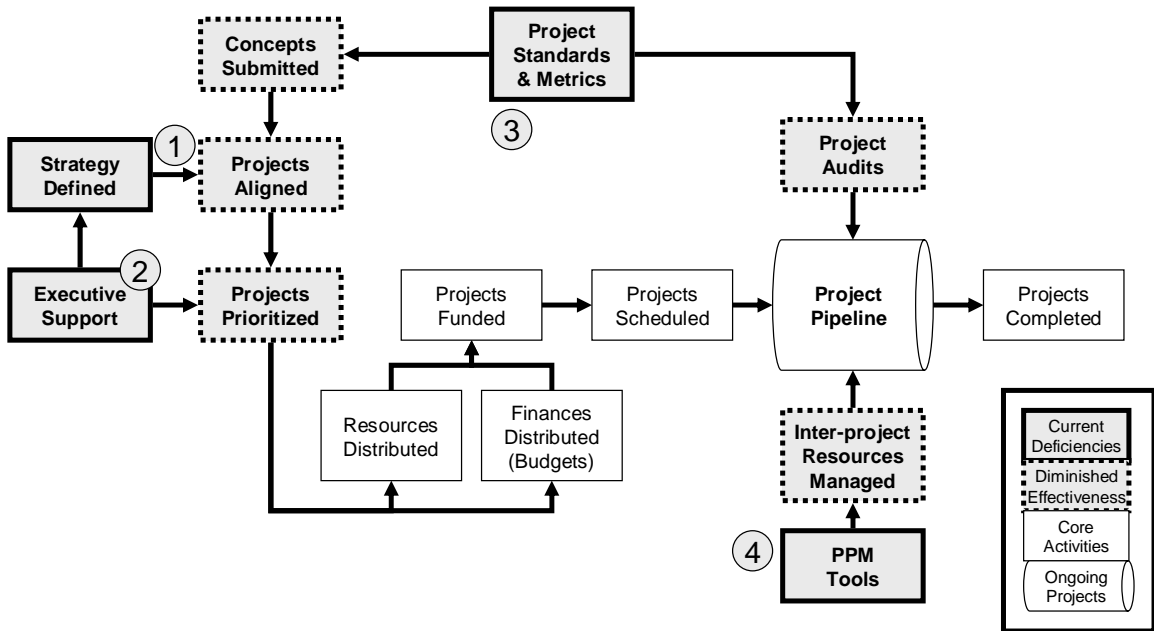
Concepts Submitted

Project Standards & Metrics

3

1

Strategy Defined

Projects Aligned

Project Audits

2

Executive Support

Projects Prioritized

Projects Funded

Projects Scheduled

Project Pipeline

Projects Completed

Resources Distributed

Finances Distributed (Budgets)

Inter-project Resources Managed

4

PPM Tools

Current Deficiencies

Diminished Effectiveness

Core Activities

Ongoing Projects